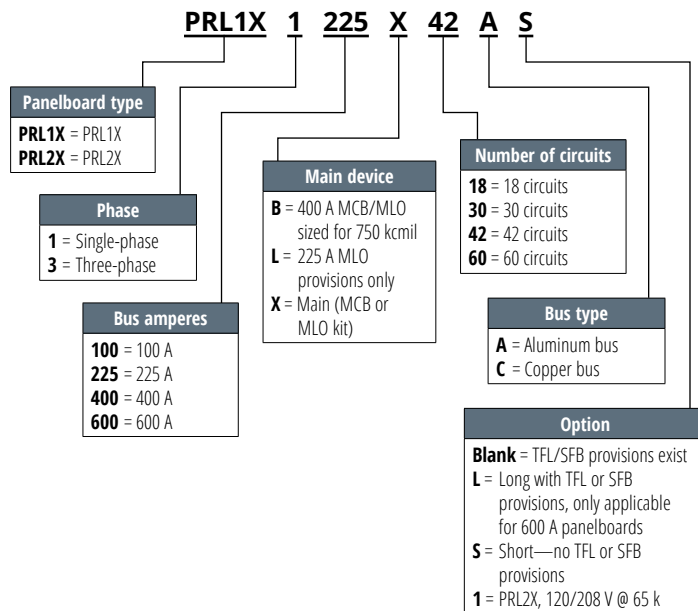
PRL1X 1 225 X 42 A S

Panelboard type
**PRL1X** = PRL1X
**PRL2X** = PRL2X

Phase
**1** = Single-phase
**3** = Three-phase

Bus amperes
**100** = 100 A
**225** = 225 A
**400** = 400 A
**600** = 600 A

Main device
**B** = 400 A MCB/MLO sized for 750 kcmil
**L** = 225 A MLO provisions only
**X** = Main (MCB or MLO kit)

Number of circuits
**18** = 18 circuits
**30** = 30 circuits
**42** = 42 circuits
**60** = 60 circuits

Bus type
**A** = Aluminum bus
**C** = Copper bus

Option
**Blank** = TFL/SFB provisions exist
**L** = Long with TFL or SFB provisions, only applicable for 600 A panelboards
**S** = Short—no TFL or SFB provisions
**1** = PRL2X, 120/208 V @ 65 k